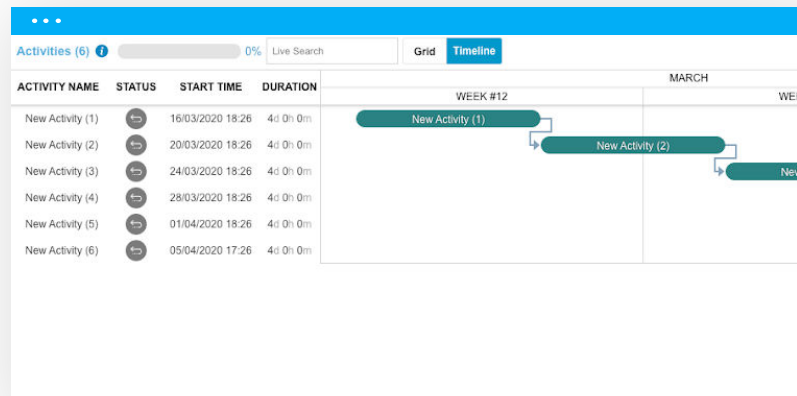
Activities (6)

0%

Live Search

Grid Timeline

| ACTIVITY NAME | STATUS | START TIME | DURATION |
|---|---|---|---|
| New Activity (1) | | 16/03/2020 18:26 | 4d 0h 0m |
| New Activity (2) | | 20/03/2020 18:26 | 4d 0h 0m |
| New Activity (3) | | 24/03/2020 18:26 | 4d 0h 0m |
| New Activity (4) | | 28/03/2020 18:26 | 4d 0h 0m |
| New Activity (5) | | 01/04/2020 18:26 | 4d 0h 0m |
| New Activity (6) | | 05/04/2020 17:26 | 4d 0h 0m |

MARCH

WEEK #12

WE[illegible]

New Activity (1)

New Activity (2)

New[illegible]